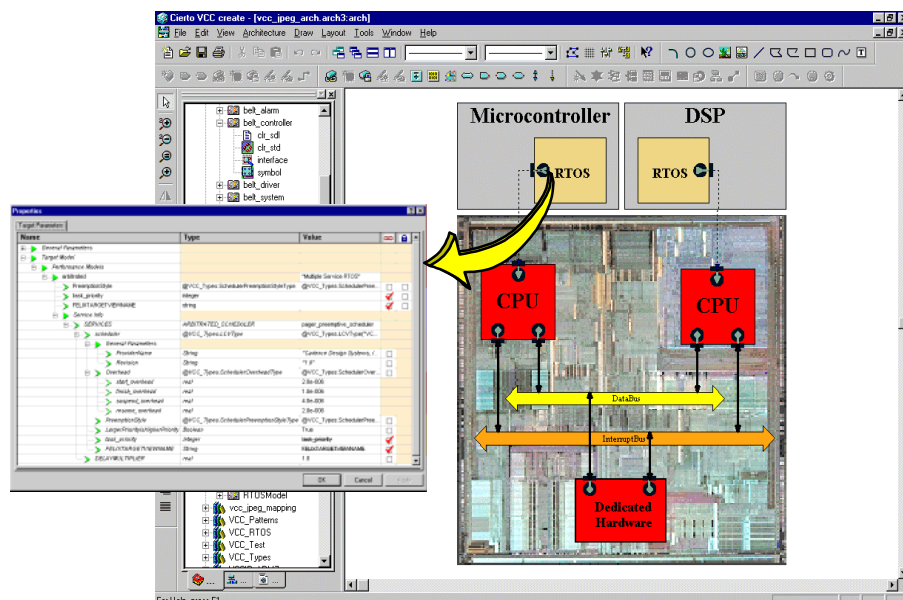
Cierto VCC create - [vcc_jpeg_arch.arch3:arch]

File Edit View Architecture Draw Layout Tools Window Help

belt_alarm
belt_controller
clr_sdl
clr_std
interface
symbol
belt_driver
belt_system

Properties

Target Parameters

| Name | Type | Value |
|---|---|---|
| General Parameters | | |
| Target Model | | |
| Performance Models | | |
| arbitrated | | "Multiple Service RTOS" |
| PreemptionStyle | @VCC_Types.SchedulerPreemptionStyleType | @VCC_Types.SchedulerPree... |
| task_priority | integer | |
| FILENAMESETVENAME | string | |
| Service Info | | |
| SERVICES | ARBITRATED_SCHEDULER | pager_preemptive_scheduler |
| scheduler | @VCC_Types.LCVType | @VCC_Types.LCVType("VC... |
| General Parameters | | |
| ProviderName | String | "Cadence Design Systems, I... |
| Revision | String | "1.0" |
| Overhead | @VCC_Types.SchedulerOverheadType | @VCC_Types.SchedulerOver... |
| start_overhead | real | 2.8e-006 |
| finish_overhead | real | 1.8e-006 |
| suspend_overhead | real | 4.5e-006 |
| resume_overhead | real | 2.8e-006 |
| PreemptionStyle | @VCC_Types.SchedulerPreemptionStyleType | @VCC_Types.SchedulerPree... |
| LargerPriorityIsHigherPriority | Boolean | True |
| task_priority | integer | task priority |
| FILENAMESETVENAME | String | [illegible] |
| DELAYMULTIPLIER | real | 1.0 |

OK Cancel Apply

RTOSModel
vcc_jpeg_mapping
VCC_Patterns
VCC_RTOS
VCC_Test
VCC_Types

Microcontroller
DSP
RTOS
RTOS
CPU
CPU
DataBus
InterruptBus
Dedicated Hardware